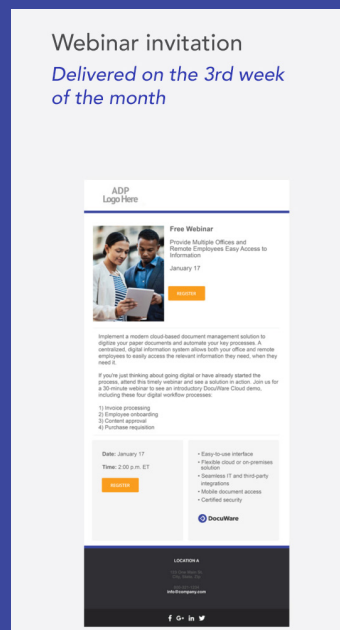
Webinar invitation

Delivered on the 3rd week of the month

ADP Logo Here

Free Webinar

Provide Multiple Offices and Remote Employees Easy Access to Information

January 17

REGISTER

Implement a modern cloud-based document management solution to digitize your paper documents and automate your key processes. A centralized, digital information system allows both your office and remote employees to easily access the relevant information they need, when they need it.

If you're just thinking about going digital or have already started the process, attend this timely webinar and see a solution in action. Join us for a 30-minute webinar to see an introductory DocuWare Cloud demo, including these four digital workflow processes:

1) Invoice processing
2) Employee onboarding
3) Content approval
4) Purchase requisition

Date: January 17

Time: 2:00 p.m. ET

REGISTER

• Easy-to-use interface
• Flexible cloud or on-premises solution
• Seamless IT and third-party integrations
• Mobile document access
• Certified security

DocuWare

LOCATION A

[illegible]
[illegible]
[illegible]
info@company.com

f G+ in